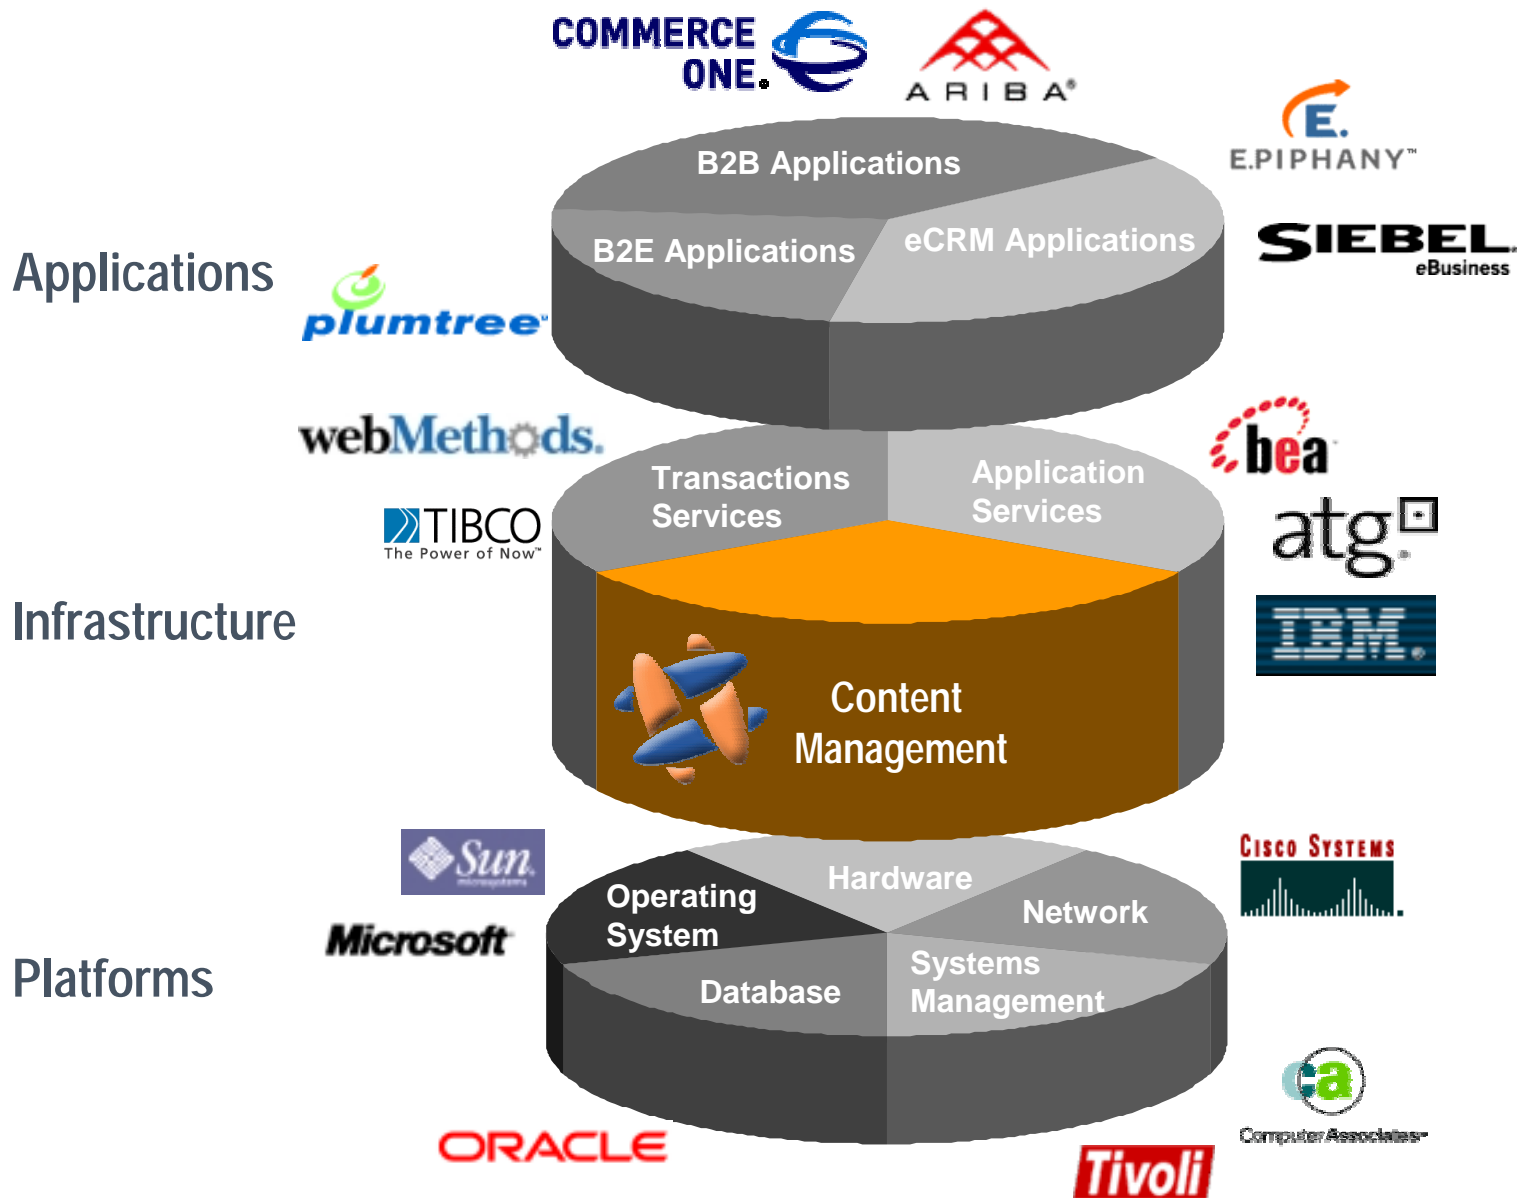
COMMERCE ONE.

ARIBA

E.PIPHANY™

SIEBEL eBusiness

Applications

plumtree

B2B Applications

B2E Applications

eCRM Applications

webMethods.

bea

TIBCO The Power of Now™

atg

IBM.

Infrastructure

Transactions Services

Application Services

Content Management

Sun microsystems

Cisco Systems

Microsoft

Platforms

Operating System

Hardware

Network

Database

Systems Management

ca Computer Associates

ORACLE

Tivoli